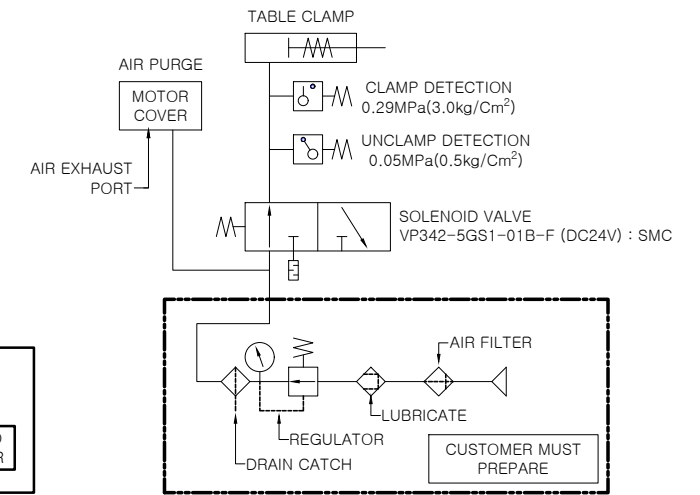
TABLE CLAMP

AIR PURGE

MOTOR COVER

AIR EXHAUST PORT

CLAMP DETECTION
0.29MPa(3.0kg/Cm$^2$)

UNCLAMP DETECTION
0.05MPa(0.5kg/Cm$^2$)

SOLENOID VALVE
VP342-5GS1-01B-F (DC24V) : SMC

AIR FILTER

LUBRICATE

REGULATOR

DRAIN CATCH

CUSTOMER MUST PREPARE

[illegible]